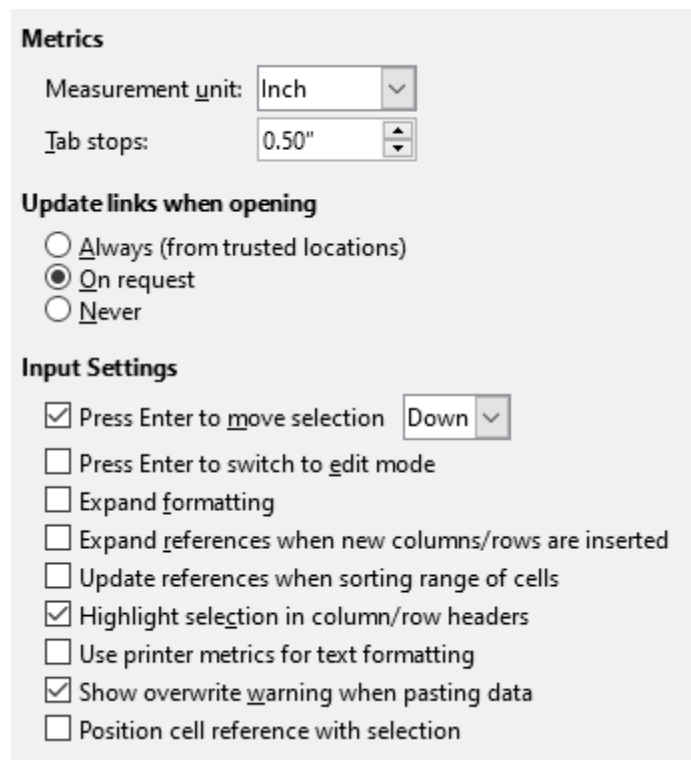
Metrics

Measurement unit: Inch

Tab stops: 0.50"

Update links when opening

Always (from trusted locations)
On request
Never

Input Settings

Press Enter to move selection Down
Press Enter to switch to edit mode
Expand formatting
Expand references when new columns/rows are inserted
Update references when sorting range of cells
Highlight selection in column/row headers
Use printer metrics for text formatting
Show overwrite warning when pasting data
Position cell reference with selection